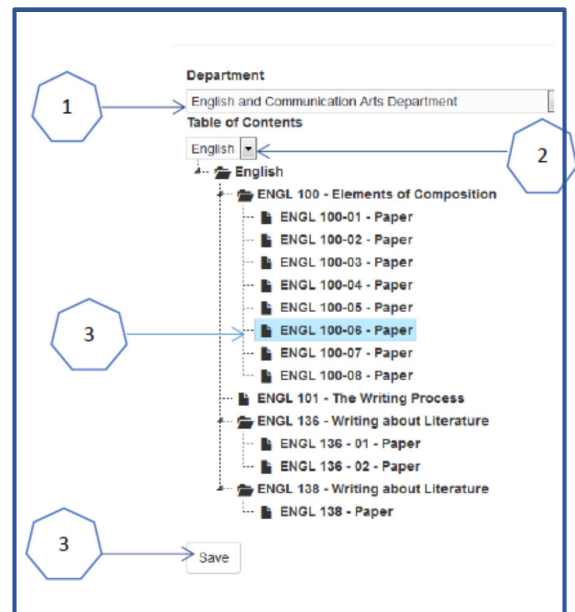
1

Department

English and Communication Arts Department

Table of Contents

English

2

English

ENGL 100 - Elements of Composition

ENGL 100-01 - Paper

ENGL 100-02 - Paper

ENGL 100-03 - Paper

ENGL 100-04 - Paper

ENGL 100-05 - Paper

3

ENGL 100-06 - Paper

ENGL 100-07 - Paper

ENGL 100-08 - Paper

ENGL 101 - The Writing Process

ENGL 136 - Writing about Literature

ENGL 136 - 01 - Paper

ENGL 136 - 02 - Paper

ENGL 138 - Writing about Literature

ENGL 138 - Paper

3

Save